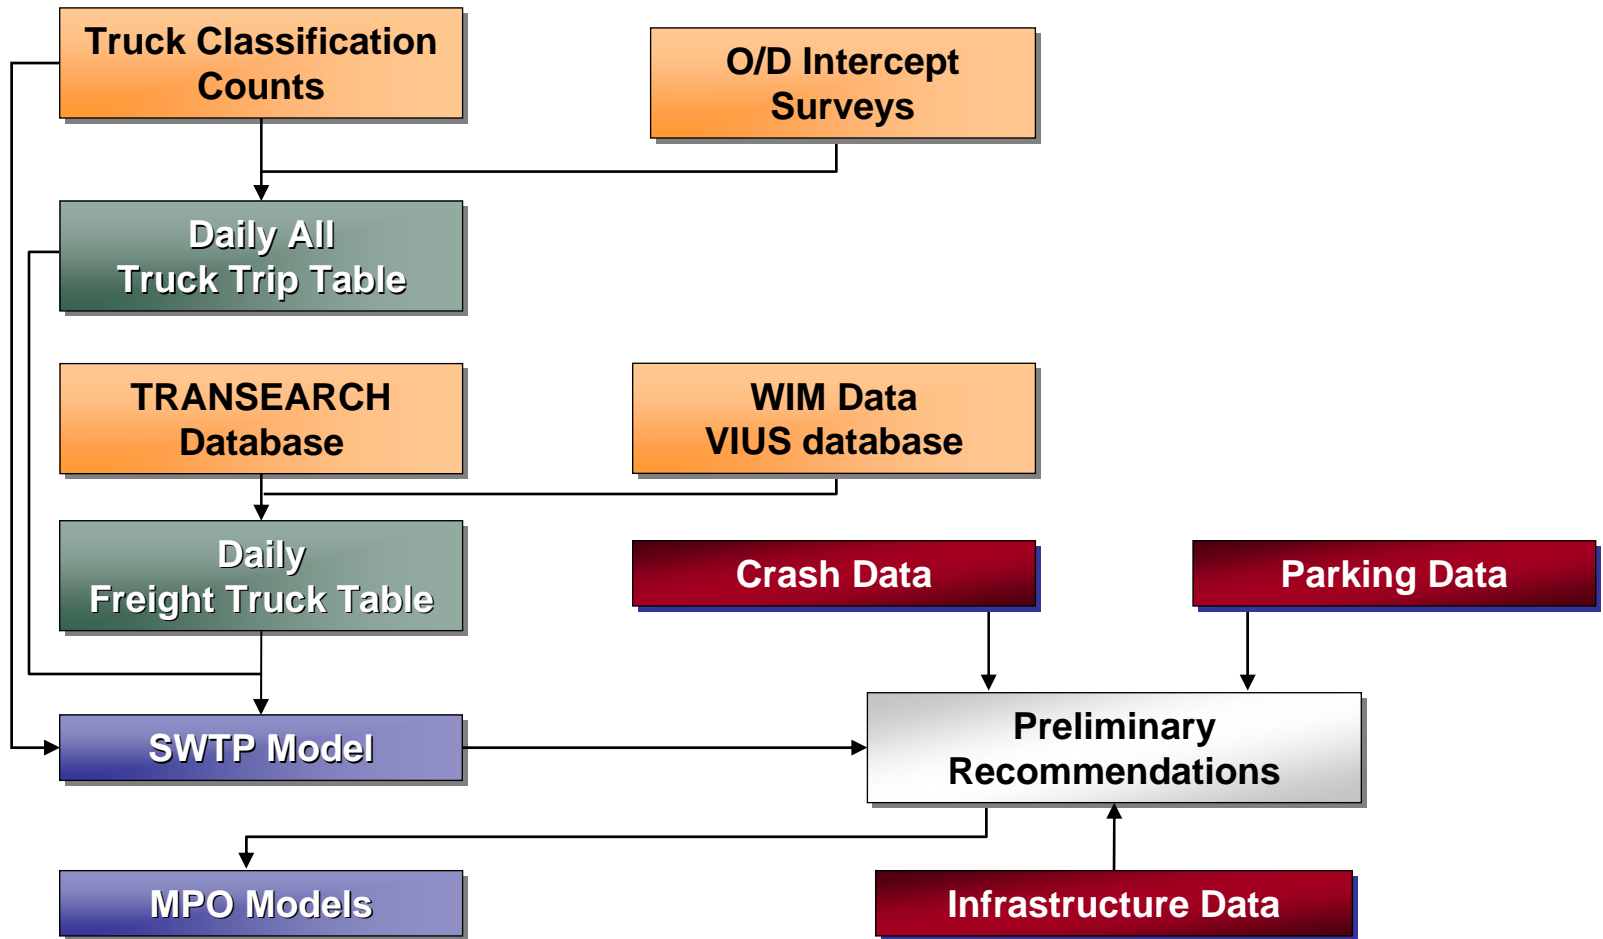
Truck Classification Counts

O/D Intercept Surveys

Daily All Truck Trip Table

TRANSEARCH Database

WIM Data VIUS database

Daily Freight Truck Table

Crash Data

Parking Data

SWTP Model

Preliminary Recommendations

MPO Models

Infrastructure Data